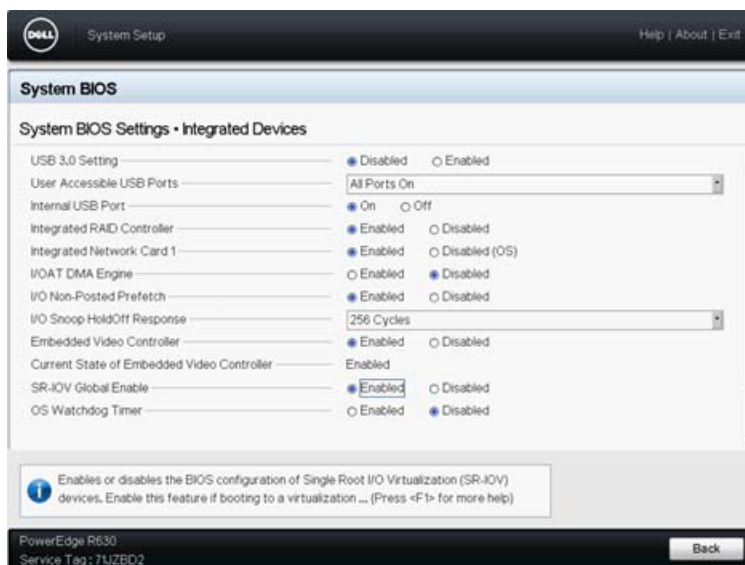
DELL System Setup

Help | About | Exit

System BIOS

System BIOS Settings • Integrated Devices

| | |
|---|---|
| USB 3.0 Setting | Disabled / Enabled |
| User Accessible USB Ports | All Ports On |
| Internal USB Port | On / Off |
| Integrated RAID Controller | Enabled / Disabled |
| Integrated Network Card 1 | Enabled / Disabled (OS) |
| I/OAT DMA Engine | Enabled / Disabled |
| I/O Non-Posted Prefetch | Enabled / Disabled |
| I/O Snoop HoldOff Response | 256 Cycles |
| Embedded Video Controller | Enabled / Disabled |
| Current State of Embedded Video Controller | Enabled |
| SR-IOV Global Enable | Enabled / Disabled |
| OS Watchdog Timer | Enabled / Disabled |

Enables or disables the BIOS configuration of Single Root I/O Virtualization (SR-IOV) devices. Enable this feature if booting to a virtualization ... (Press <F1> for more help)

PowerEdge R630
Service Tag : 7IJZBD2

Back